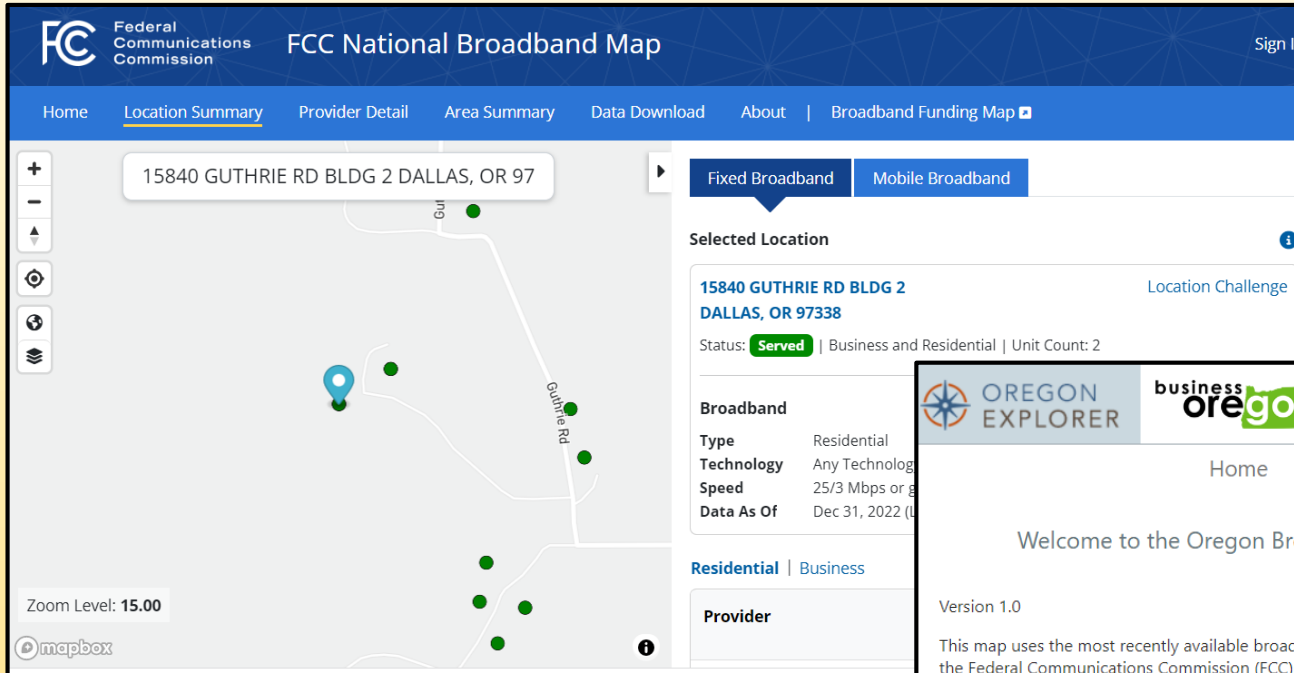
FCC Federal Communications Commission

FCC National Broadband Map

Sign I

Home | Location Summary | Provider Detail | Area Summary | Data Download | About | Broadband Funding Map

15840 GUTHRIE RD BLDG 2 DALLAS, OR 97

Gu

Guthrie Rd

Zoom Level: 15.00

mapbox

Fixed Broadband | Mobile Broadband

Selected Location

15840 GUTHRIE RD BLDG 2
DALLAS, OR 97338

Location Challenge

Status: Served | Business and Residential | Unit Count: 2

Broadband

Type Residential
Technology Any Technolog
Speed 25/3 Mbps or g
Data As Of Dec 31, 2022 (L

Residential | Business

Provider

OREGON EXPLORER

business orego

Home

Welcome to the Oregon Br

Version 1.0

This map uses the most recently available broa
the Federal Communications Commission (FCC)